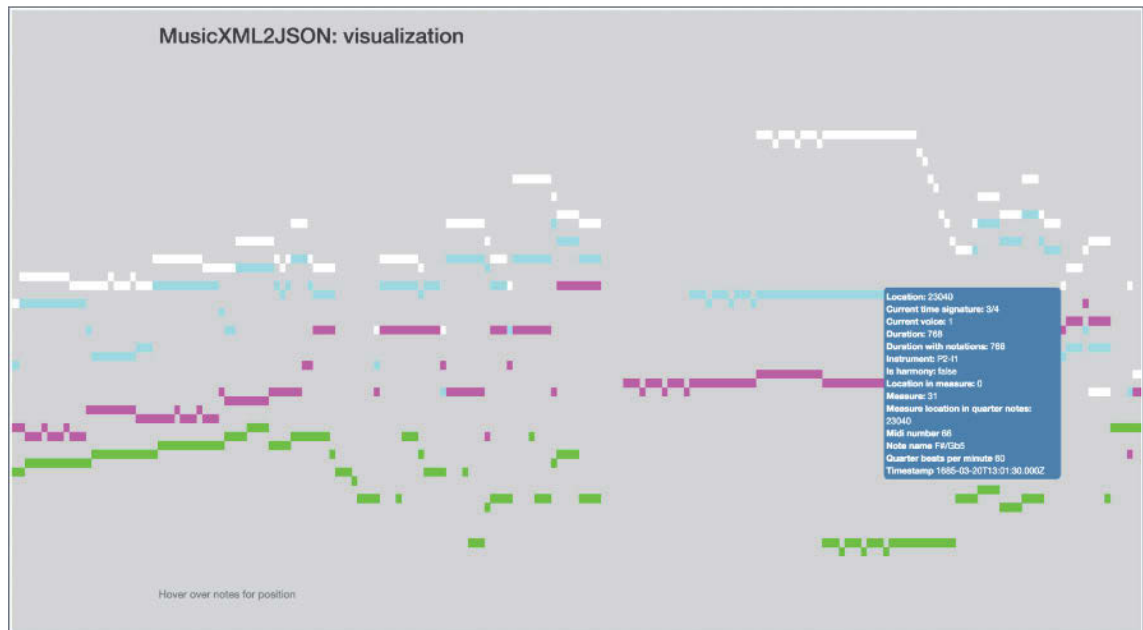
MusicXML2JSON: visualization

Location: 23040
Current time signature: 3/4
Current voice: 1
Duration: 768
Duration with notations: 768
Instrument: P2-I1
Is harmony: false
Location in measure: 0
Measure: 31
Measure location in quarter notes: 23040
Midi number 66
Note name F#/Gb5
Quarter beats per minute 60
Timestamp 1685-03-20T13:01:30.000Z

Hover over notes for position